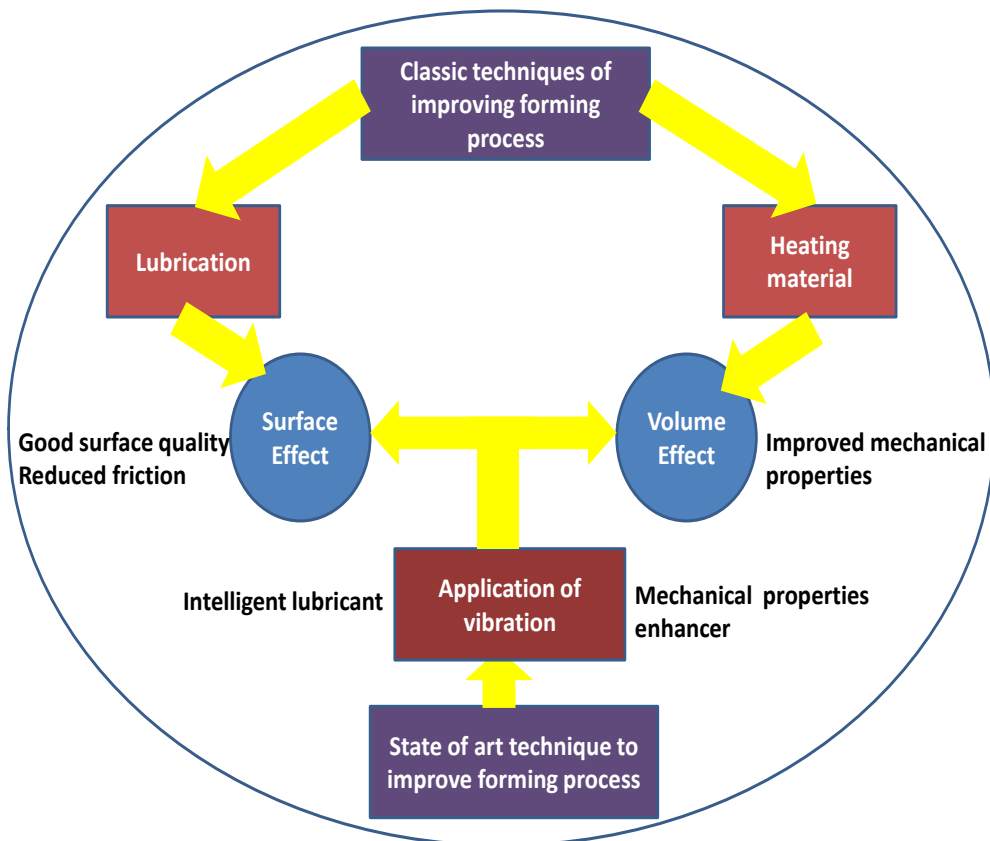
Classic techniques of improving forming process

Lubrication

Heating material

Good surface quality
Reduced friction

Surface Effect

Volume Effect

Improved mechanical properties

Intelligent lubricant

Application of vibration

Mechanical properties enhancer

State of art technique to improve forming process